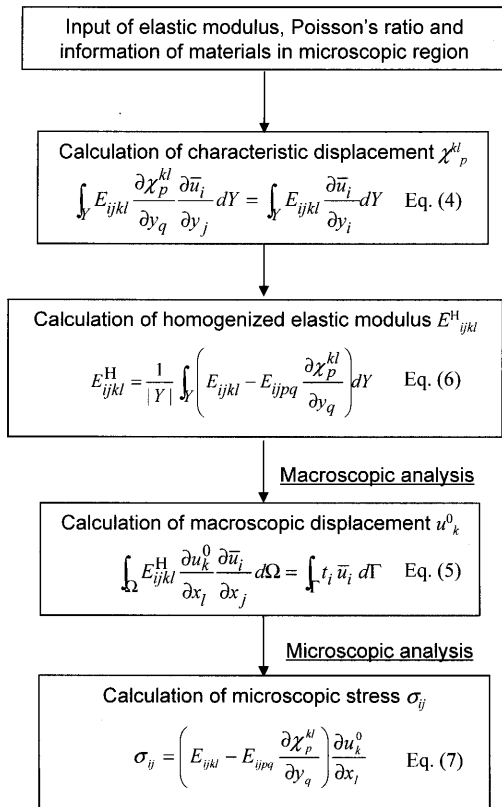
Input of elastic modulus, Poisson's ratio and information of materials in microscopic region

Calculation of characteristic displacement $\chi^{kl}_{p}$

$\int_Y E_{ijkl} \frac{\partial \chi_p^{kl}}{\partial y_q} \frac{\partial \bar{u}_i}{\partial y_j} dY = \int_Y E_{ijkl} \frac{\partial \bar{u}_i}{\partial y_i} dY$ Eq. (4)

Calculation of homogenized elastic modulus $E^{\mathrm{H}}{}_{ijkl}$

$E^{\mathrm{H}}_{ijkl} = \frac{1}{|Y|} \int_Y \left( E_{ijkl} - E_{ijpq} \frac{\partial \chi_p^{kl}}{\partial y_q} \right) dY$ Eq. (6)

Macroscopic analysis

Calculation of macroscopic displacement $u^{0}{}_{k}$

$\int_\Omega E^{\mathrm{H}}_{ijkl} \frac{\partial u_k^0}{\partial x_l} \frac{\partial \bar{u}_i}{\partial x_j} d\Omega = \int_\Gamma t_i \, \bar{u}_i \, d\Gamma$ Eq. (5)

Microscopic analysis

Calculation of microscopic stress $\sigma_{ij}$

$\sigma_{ij} = \left( E_{ijkl} - E_{ijpq} \frac{\partial \chi_p^{kl}}{\partial y_q} \right) \frac{\partial u_k^0}{\partial x_l}$ Eq. (7)